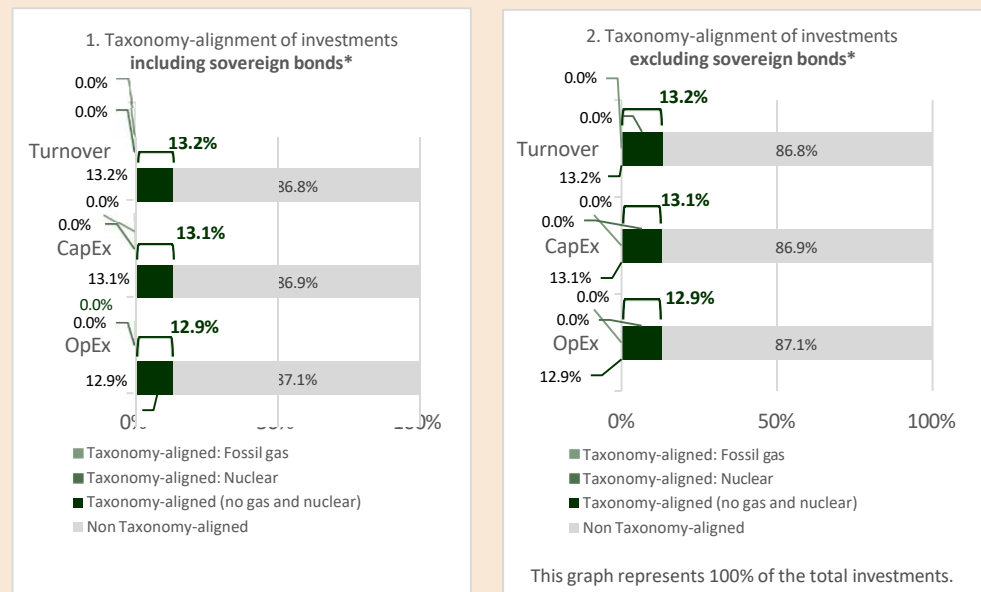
1. Taxonomy-alignment of investments **including sovereign bonds***

0.0%
0.0%
13.2%
Turnover
13.2%
0.0%
86.8%
0.0%
13.1%
CapEx
13.1%
86.9%
0.0%
0.0%
12.9%
OpEx
12.9%
87.1%

0% 50% 100%

Taxonomy-aligned: Fossil gas
Taxonomy-aligned: Nuclear
Taxonomy-aligned (no gas and nuclear)
Non Taxonomy-aligned

2. Taxonomy-alignment of investments **excluding sovereign bonds***

0.0%
13.2%
0.0%
Turnover
86.8%
13.2%
0.0%
13.1%
0.0%
CapEx
86.9%
13.1%
0.0%
12.9%
0.0%
OpEx
87.1%
12.9%

0% 50% 100%

Taxonomy-aligned: Fossil gas
Taxonomy-aligned: Nuclear
Taxonomy-aligned (no gas and nuclear)
Non Taxonomy-aligned

This graph represents 100% of the total investments.